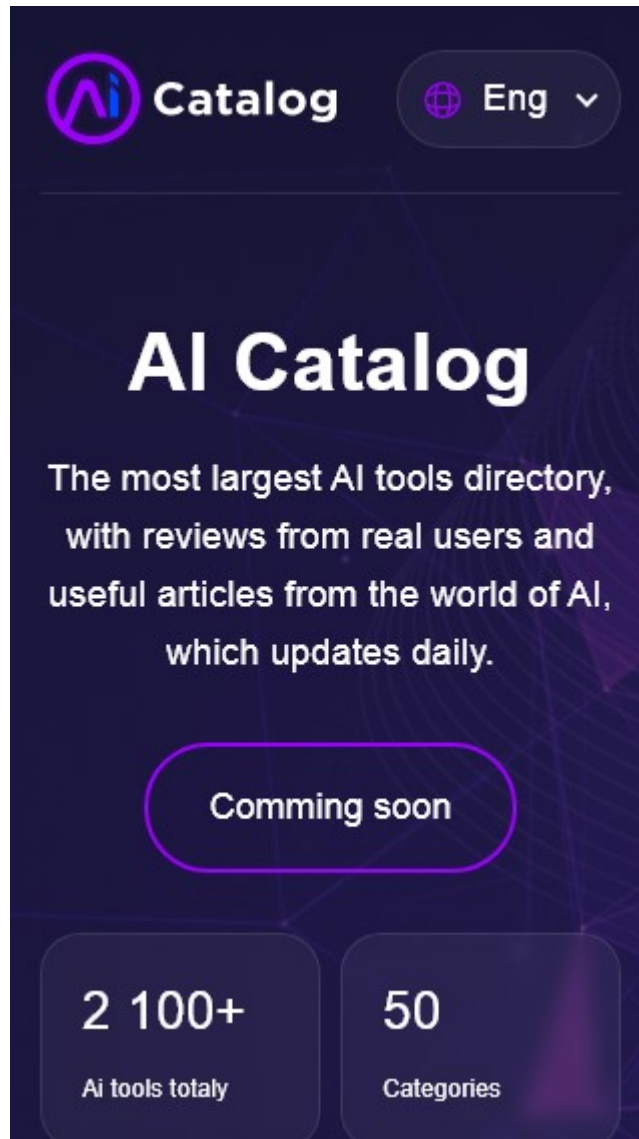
Ai Catalog

Eng

AI Catalog

The most largest AI tools directory, with reviews from real users and useful articles from the world of AI, which updates daily.

Comming soon

2 100+
Ai tools totaly

50
Categories